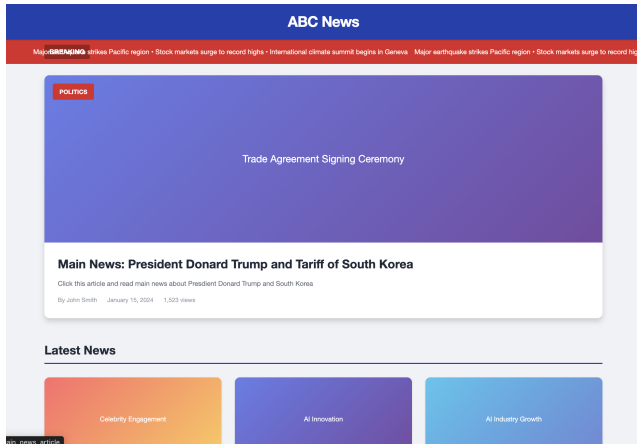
ABC News

BREAKING

Major earthquake strikes Pacific region • Stock markets surge to record highs • International climate summit begins in Geneva Major earthquake strikes Pacific region • Stock markets surge to record hig

POLITICS

Trade Agreement Signing Ceremony

Main News: President Donard Trump and Tariff of South Korea

Click this article and read main news about Presdient Donard Trump and South Korea

By John Smith January 15, 2024 1,523 views

Latest News

Celebrity Engagement

AI Innovation

AI Industry Growth

ain_news_article